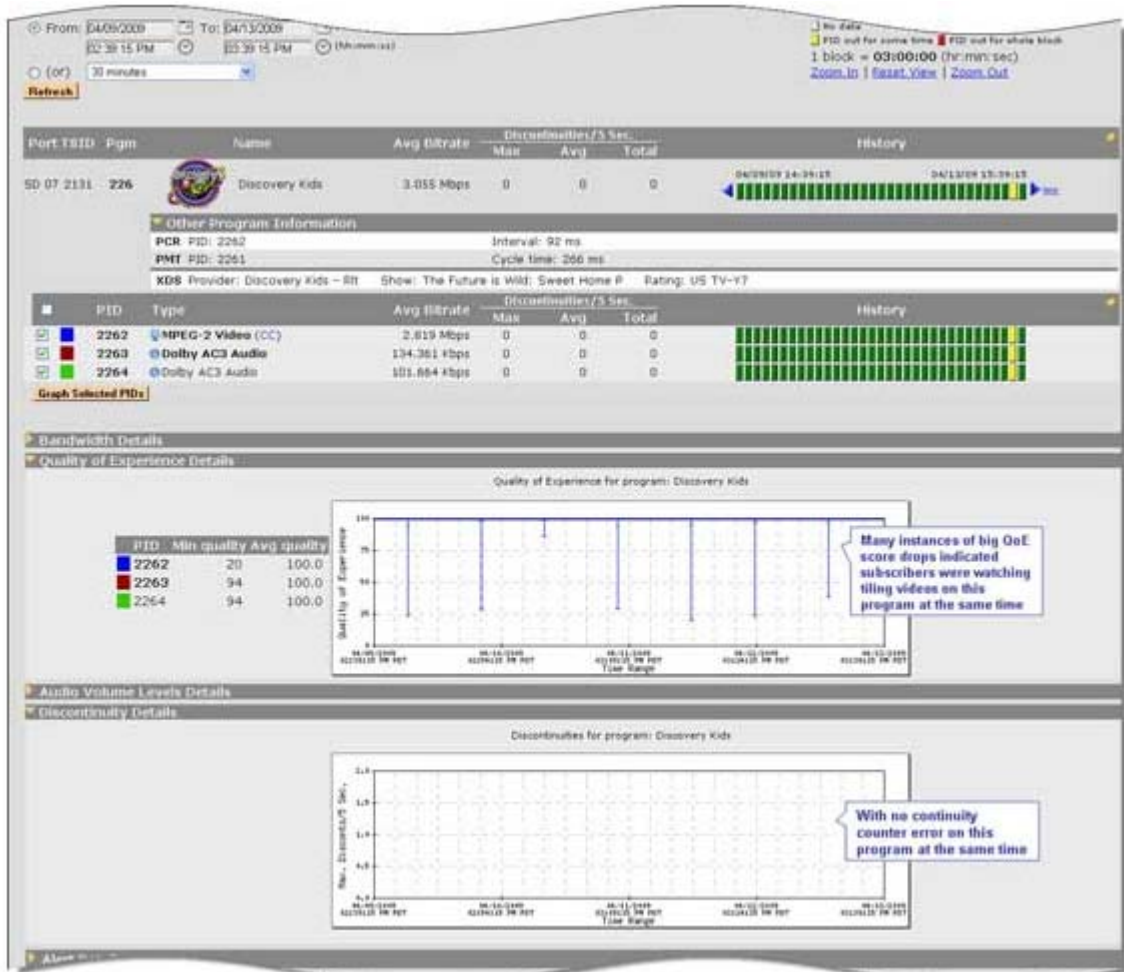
From: 04/09/2009 To: 04/13/2009
02:39:15 PM 03:39:15 PM (hh:mm:ss)
(or) 30 minutes
Refresh

No data
PID out for some time PID out for whole block
1 block = 03:00:00 (hr:min:sec)
Zoom In | Reset View | Zoom Out

| Port TSID | Pgm | Name | Avg Bitrate | Discontinuities/5 Sec. Max | Avg | Total | History |
|---|---|---|---|---|---|---|---|
| SD 07 2131 | 226 | Discovery Kids | 3.055 Mbps | 0 | 0 | 0 | 04/09/09 14:39:15 04/13/09 15:39:15 |

Other Program Information
PCR PID: 2262 Interval: 92 ms
PMT PID: 2261 Cycle time: 266 ms
XDS Provider: Discovery Kids – Rlt Show: The Future is Wild: Sweet Home P Rating: US TV-Y7

| | PID | Type | Avg Bitrate | Discontinuities/5 Sec. Max | Avg | Total | History |
|---|---|---|---|---|---|---|---|
| | 2262 | MPEG-2 Video (CC) | 2.819 Mbps | 0 | 0 | 0 | |
| | 2263 | Dolby AC3 Audio | 134.361 Kbps | 0 | 0 | 0 | |
| | 2264 | Dolby AC3 Audio | 101.864 Kbps | 0 | 0 | 0 | |

Graph Selected PIDs

Bandwidth Details
Quality of Experience Details

Quality of Experience for program: Discovery Kids

| PID | Min quality | Avg quality |
|---|---|---|
| 2262 | 20 | 100.0 |
| 2263 | 94 | 100.0 |
| 2264 | 94 | 100.0 |

100
75
50
25
0
Quality of Experience
Time Range

Many instances of big QoE score drops indicated subscribers were watching tiling videos on this program at the same time

Audio Volume Levels Details
Discontinuity Details

Discontinuities for program: Discovery Kids

Max. Disconts/5 Sec.
Time Range

With no continuity counter error on this program at the same time

Alert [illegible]